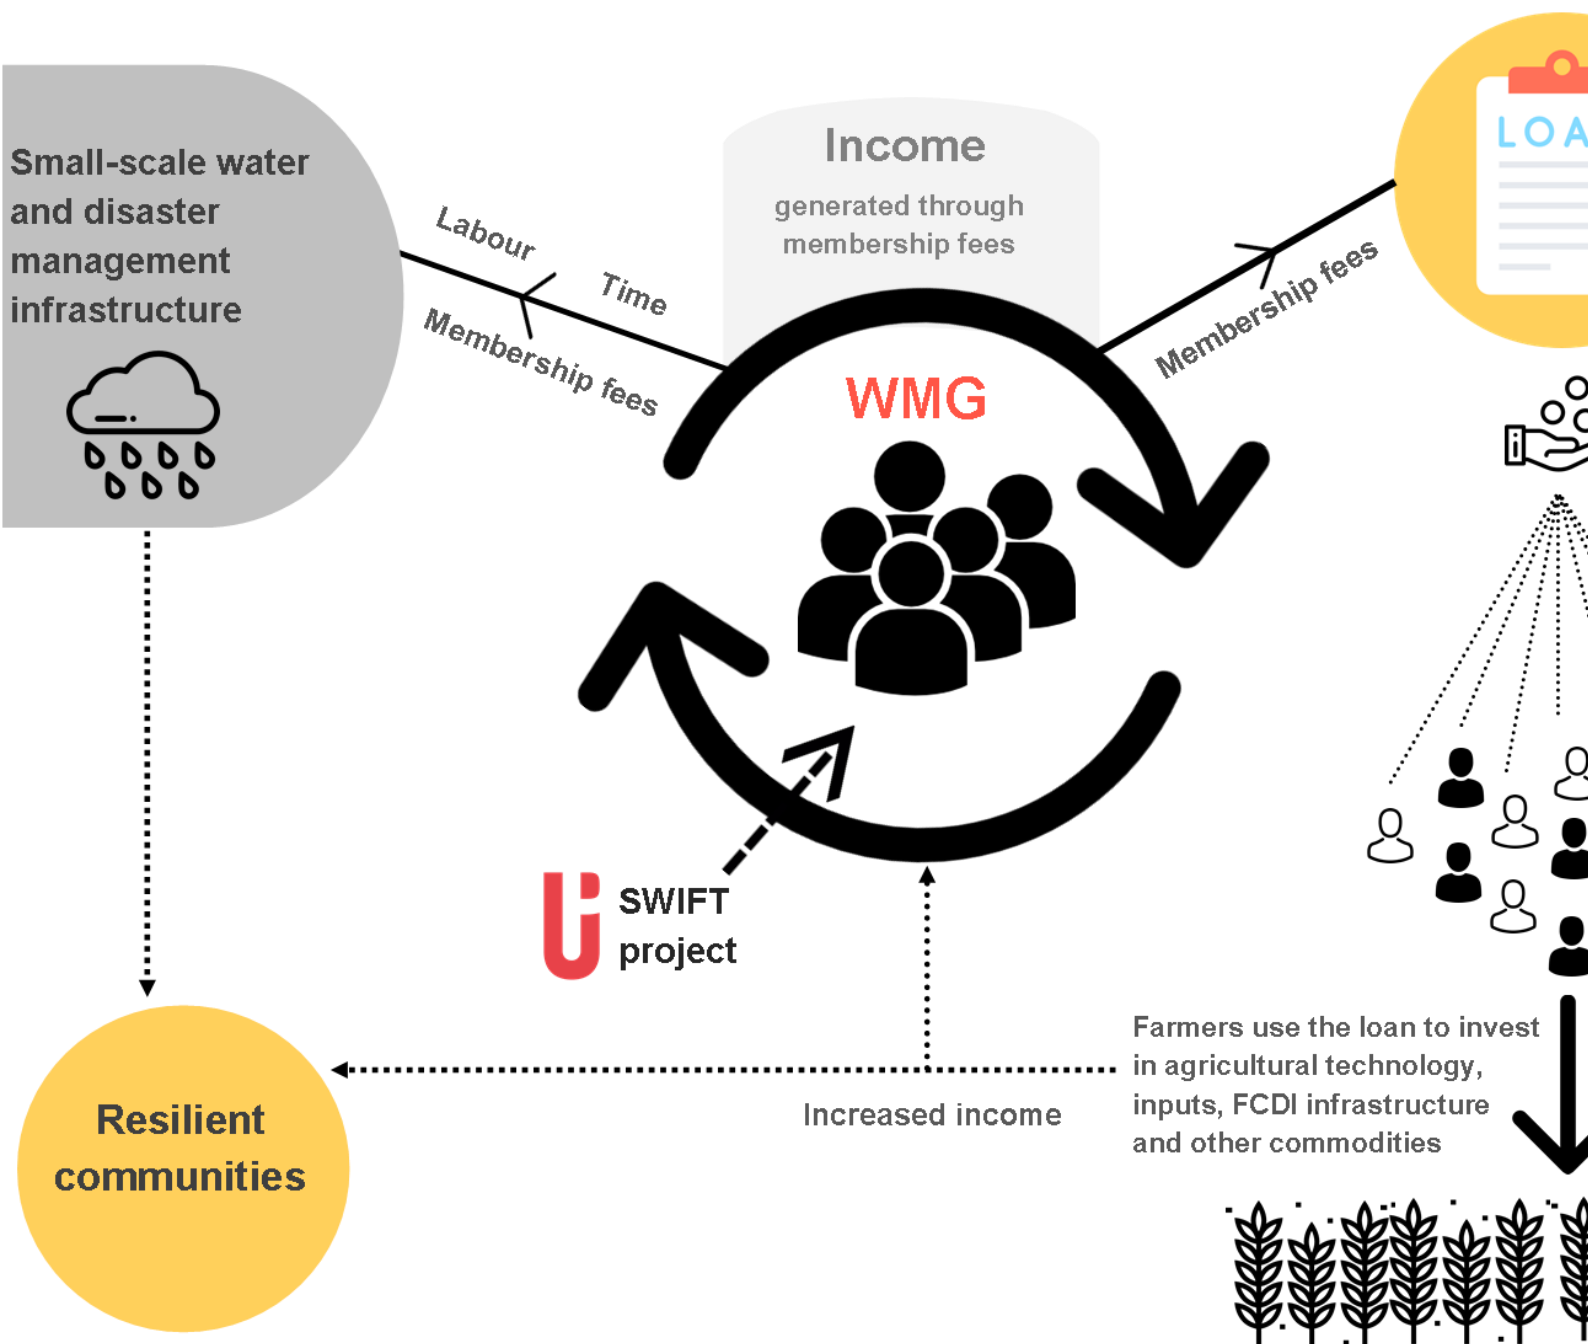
Small-scale water and disaster management infrastructure

Labour

Time

Membership fees

Income

generated through membership fees

Membership fees

LOA

WMG

SWIFT project

Farmers use the loan to invest in agricultural technology, inputs, FCDI infrastructure and other commodities

Increased income

Resilient communities